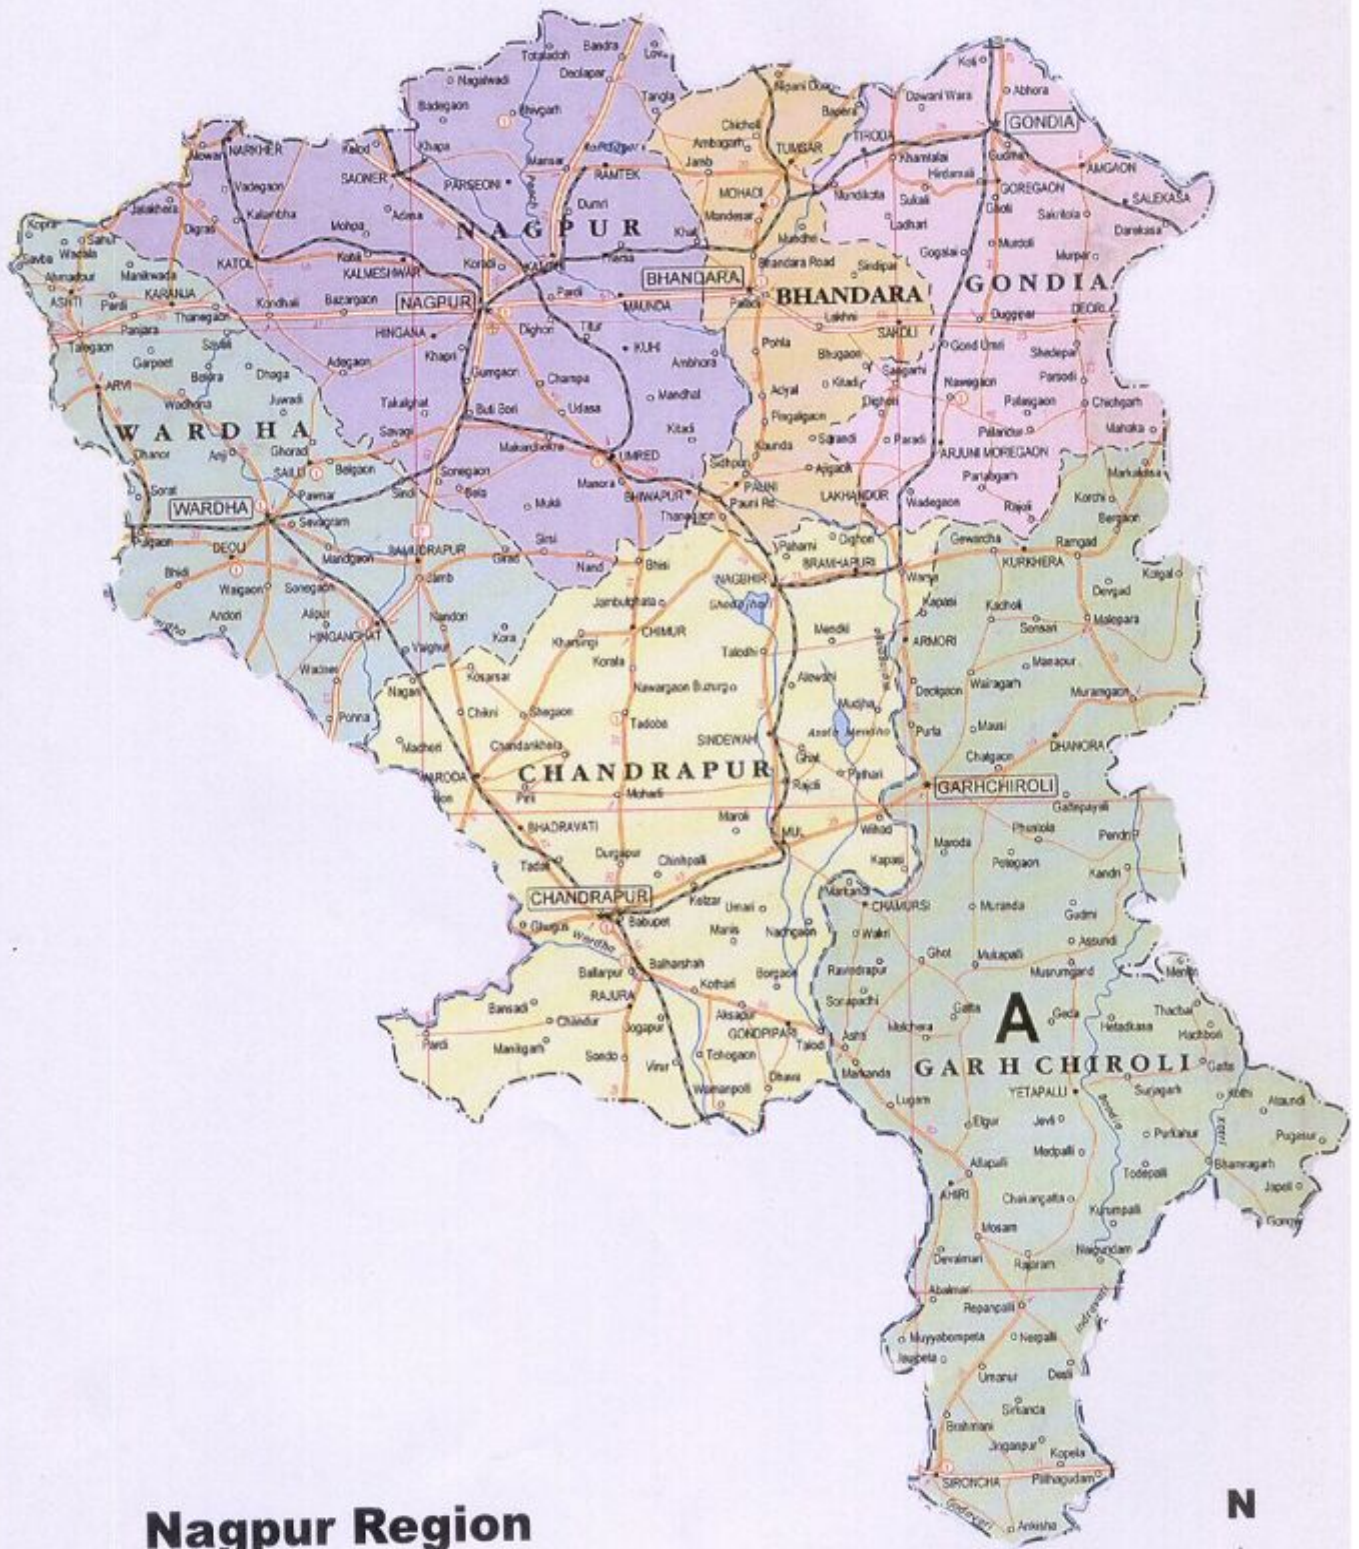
Totaladoh
Bandra
Deolapar
Nagalwadi
Tangla
Badegaon
Bhivgarh
NARKHED
Mowad
Kelod
Khapa
Mansar
RAMTEK
Vadegaon
SAONER
PARSEONI
Jalalkheda
Kalambha
Dumri
Kopra
Sahur
Digras
Mohpa
Adasa
NAGPUR
Khat
Savla
Wadala
KATOL
Kondhali
KALMESHWAR
Kondli
KAMTI
Parsa
Ashti
Manikwada
KARANJA
Kondhali
Bazargaon
NAGPUR
Pardi
MAUNDA
ASHTI
Pardi
Thanegaon
HINGANA
Dighori
Panjara
Khapri
Tillur
KUHI
Talegaon
Garpeet
Sawli
Adegaon
Bumgaon
Ambhora
ARVI
Bothra
Dhaga
Champa
Mandhal
Wadhona
Juwadi
Takalghat
Buti Bori
Udasa
WARDHA
Savagi
Kitadi
Dhanor
Anji
Ghorad
Makardhokra
UMRED
SAILU
Belgaon
Sonegaon
Manora
Soral
Pawnar
Sindi
Bela
BHIWAPUR
WARDHA
Sevagram
Mukli
Thanegaon
Sirsi
DEOLI
SAMUDRAPUR
Girad
Nand
Bhisi
Bhidi
Waigaon
Sonegaon
Jamb
Andori
Alipur
Nandori
HINGANGHAT
Kora
Jambulghata
Wadner
Vaighur
Kharsingi
CHIMUR
Korala
Nagari
Kosarsar
Ponna
Chikni
Shegaon
Nawargaon Buzurg
Tadoba
Nacheri
Chandankheda
SINDEWAHI
WARORA
CHANDRAPUR
Pirli
Mohadi
BHADRAVATI
Durgapur
Chinchpalli
Tadali
CHANDRAPUR
Ghugus
Babupet
Wardha
Ballarpur
Balharshah
RAJURA
Bansadi
Chandur
Pardi
Maniigarh
Soedo
Jogapur
Virur
Wamanpoli
Tohogaon
Dhawa
GONDPIPARI
Aksapur
Kothari
Borgaon
Maris
Umari
Kelzar
Nachgaon
MUL
Maroli
Rajoli
Pathari
Wihad
Kapasi
Ghot
Asola Mendha
Alewahi
Mudjha
Talodhi
Mendki
NAGBHIR
Ghodajhari
BRAMHAPURI
Paharni
Dighori
Pauni Rd
PAUNI
Sihora
Kaunda
Ajgaon
Saradi
Paradi
LAKHANDUR
Wadegaon
Acyal
Kitadi
Pimpalgaon
Bhugaon
Dighori
Sangarhi
Pohra
SAKOLI
Lakhni
Pahela
BHANDARA
BHANDARA
Bhandara Road
Sindpuri
Mandhal
Mandesar
MOHADI
Ambagarh
Chicholi
TUMSAR
Bapera
Bapani Dongar
TIRODA
Mundikota
Sukali
Ladhari
Gogalai
Murdoli
Murpar
Dawani Wara
Kali
Abhora
GONDIA
Khamlalai
Hirdamali
Gudma
GOREGAON
AMGAON
SALEKASA
Dawli
Sakritola
Darekasa
GONDIA
Duggipar
DEORI
Gond Umri
Shedepar
Nawegaon
Parsodi
Palasgaon
Chichgarh
Pilandur
Mahaka
ARJUNI MOREGAON
Paraharh
Rajoli
Markakasa
Korchi
Bergaon
Gewardha
Ramgad
KURKHERA
Kotgal
Wanya
Kapasi
Kachoti
Devgad
Sonsari
Malepara
ARMORI
Manapur
Desaiganj
Wairagarh
Murangaon
Purla
Mausi
Chatgaon
DHANORA
GARHCHIROLI
Gattepayali
Phuniola
Pendri
Maroda
Potegaon
Kandri
CHAMURSI
Muranda
Gudmi
Wakri
Assundi
Ghot
Mulkapalli
Rawindrapur
Musrumgand
Sonapachi
Gatta
Geda
Ashti
Molchera
A
Hetadkasa
Thacbal
Hachboli
Markanda
GARHCHIROLI
Gatta
YETAPALLI
Surjagarh
Atandi
Lugam
Elgur
Jevli
Purkahur
Pugetur
Medpalli
Bhamragarh
Allapalli
Todapalli
Japali
AHIRI
Chakangatta
Kurumpalli
Gomay
Mosam
Devalmari
Rajaram
Nagundam
Abalmari
Repanpalli
Indravati
Muyyabompeta
Nerpalli
Jaugeta
Umanur
Desli
Sironcha
Brahmani
Jinganpur
Kopela
SIRONCHA
Pallhagudam
Godavari
Ankisha
N
Nagpur Region